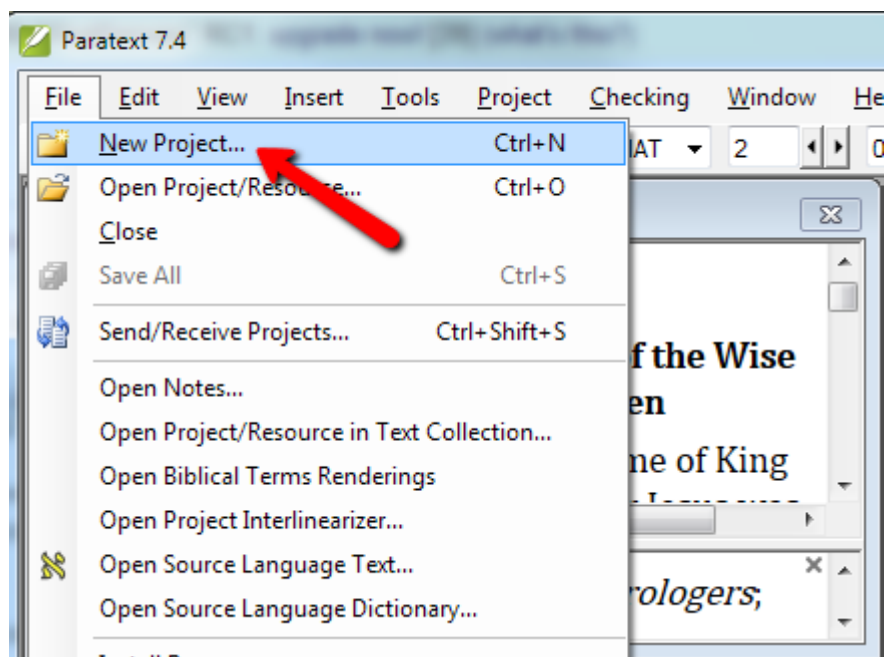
Paratext 7.4

File Edit View Insert Tools Project Checking Window He

New Project... Ctrl+N
Open Project/Resource... Ctrl+O
Close
Save All Ctrl+S
Send/Receive Projects... Ctrl+Shift+S
Open Notes...
Open Project/Resource in Text Collection...
Open Biblical Terms Renderings
Open Project Interlinearizer...
Open Source Language Text...
Open Source Language Dictionary...

IAT 2

f the Wise
en
ne of King

rologers;